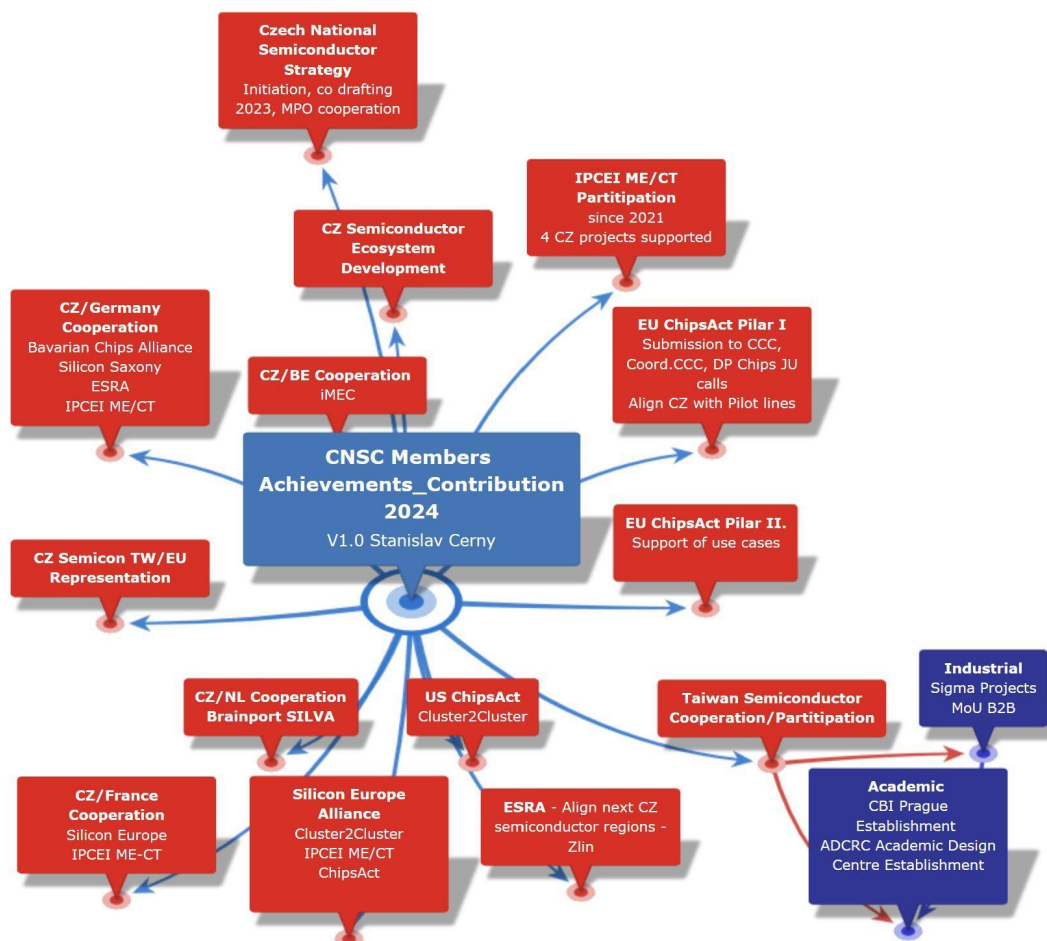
**Czech National Semiconductor Strategy**
Initiation, co drafting 2023, MPO cooperation

**IPCEI ME/CT Partitipation**
since 2021
4 CZ projects supported

**CZ Semiconductor Ecosystem Development**

**CZ/Germany Cooperation**
Bavarian Chips Alliance
Silicon Saxony
ESRA
IPCEI ME/CT

**CZ/BE Cooperation**
iMEC

**EU ChipsAct Pilar I**
Submission to CCC, Coord.CCC, DP Chips JU calls
Align CZ with Pilot lines

**CNSC Members Achievements_Contribution 2024**
V1.0 Stanislav Cerny

**EU ChipsAct Pilar II.**
Support of use cases

**CZ Semicon TW/EU Representation**

**Industrial**
Sigma Projects
MoU B2B

**CZ/NL Cooperation Brainport SILVA**

**US ChipsAct**
Cluster2Cluster

**Taiwan Semiconductor Cooperation/Partitipation**

**Academic**
CBI Prague Establishment
ADCRC Academic Design Centre Establishment

**CZ/France Cooperation**
Silicon Europe
IPCEI ME-CT

**Silicon Europe Alliance**
Cluster2Cluster
IPCEI ME/CT
ChipsAct

**ESRA** - Align next CZ semiconductor regions - Zlin